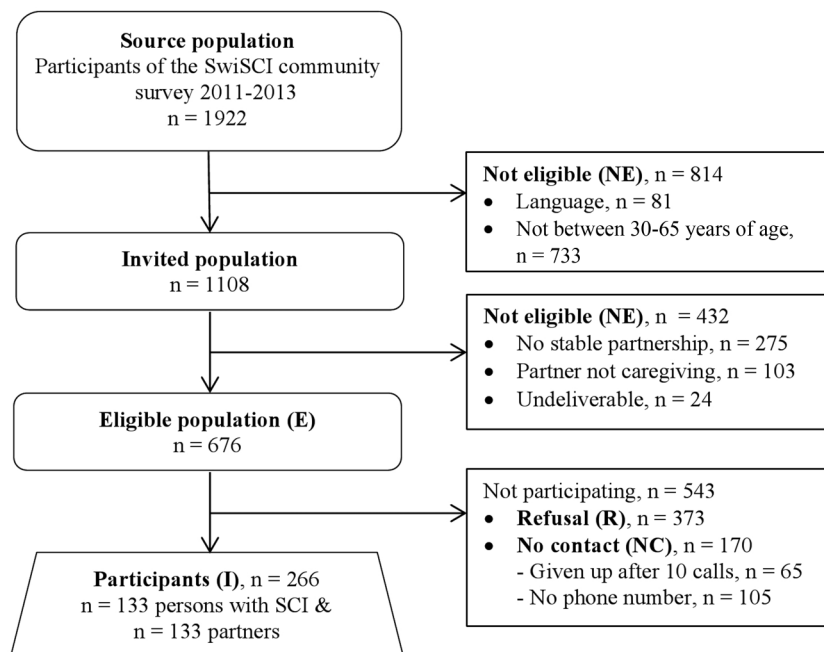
**Source population**
Participants of the SwiSCI community survey 2011-2013
n = 1922

**Not eligible (NE)**, n = 814
- Language, n = 81
- Not between 30-65 years of age, n = 733

**Invited population**
n = 1108

**Not eligible (NE)**, n = 432
- No stable partnership, n = 275
- Partner not caregiving, n = 103
- Undeliverable, n = 24

**Eligible population (E)**
n = 676

Not participating, n = 543
- **Refusal (R)**, n = 373
- **No contact (NC)**, n = 170
  - Given up after 10 calls, n = 65
  - No phone number, n = 105

**Participants (I)**, n = 266
n = 133 persons with SCI &
n = 133 partners